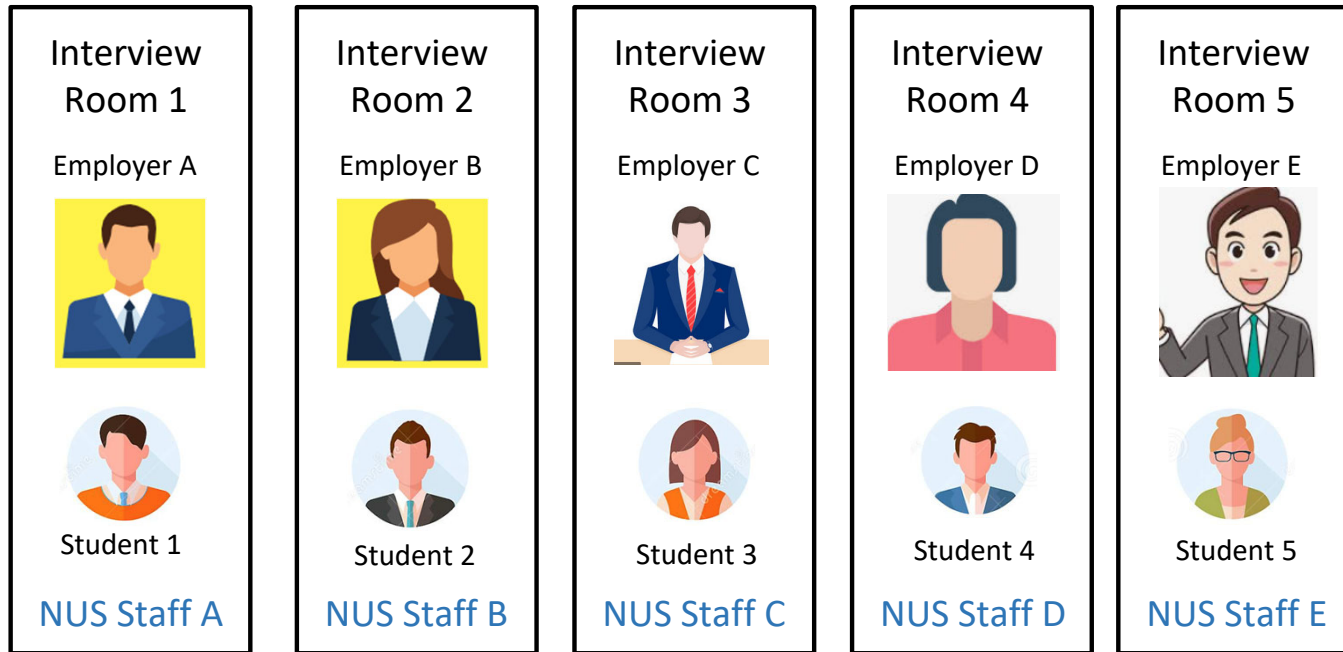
Interview Room 1

Employer A

Student 1

NUS Staff A

Interview Room 2

Employer B

Student 2

NUS Staff B

Interview Room 3

Employer C

Student 3

NUS Staff C

Interview Room 4

Employer D

Student 4

NUS Staff D

Interview Room 5

Employer E

Student 5

NUS Staff E